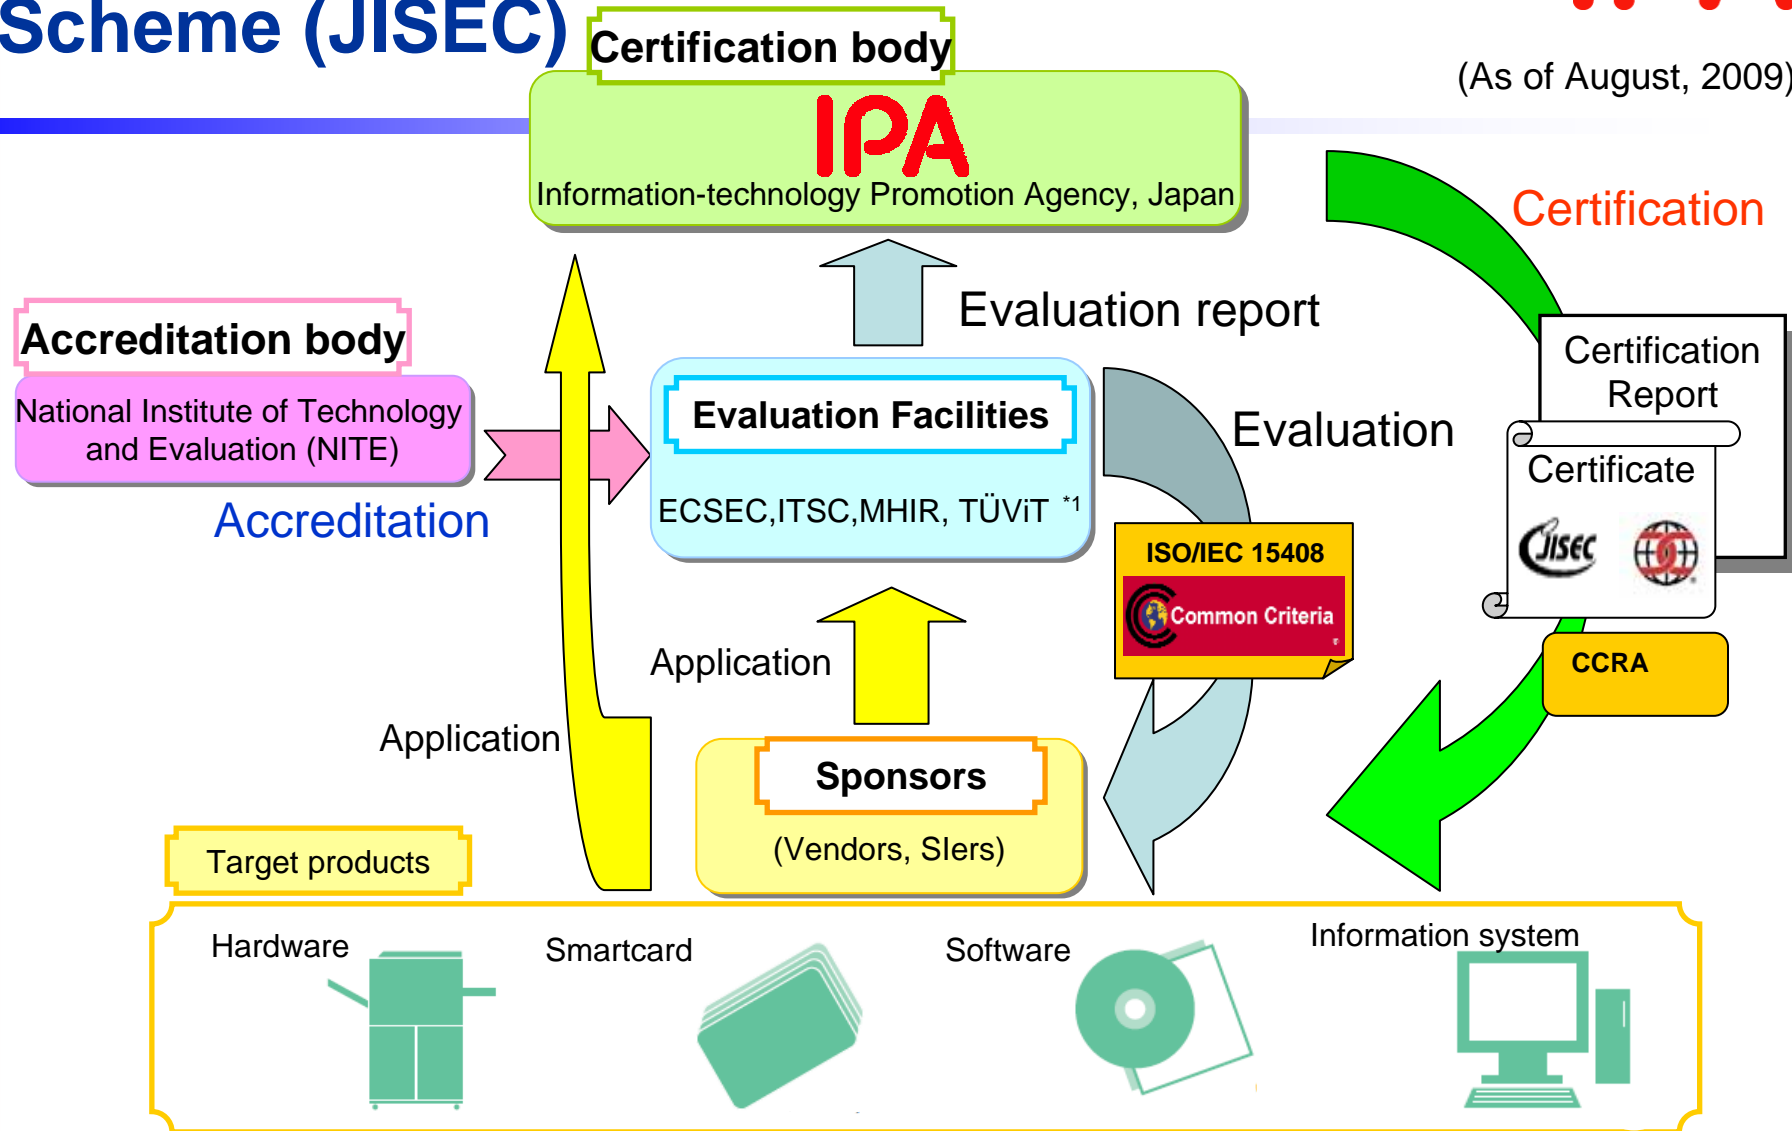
Scheme (JISEC)

(As of August, 2009)

Certification body

IPA

Information-technology Promotion Agency, Japan

Certification

Evaluation report

Accreditation body

National Institute of Technology and Evaluation (NITE)

Accreditation

Evaluation Facilities

ECSEC,ITSC,MHIR, TÜViT $^{*1}$

Evaluation

Certification Report

Certificate

JISEC

ISO/IEC 15408

Common Criteria

CCRA

Application

Application

Sponsors

(Vendors, SIers)

Target products

Hardware

Smartcard

Software

Information system